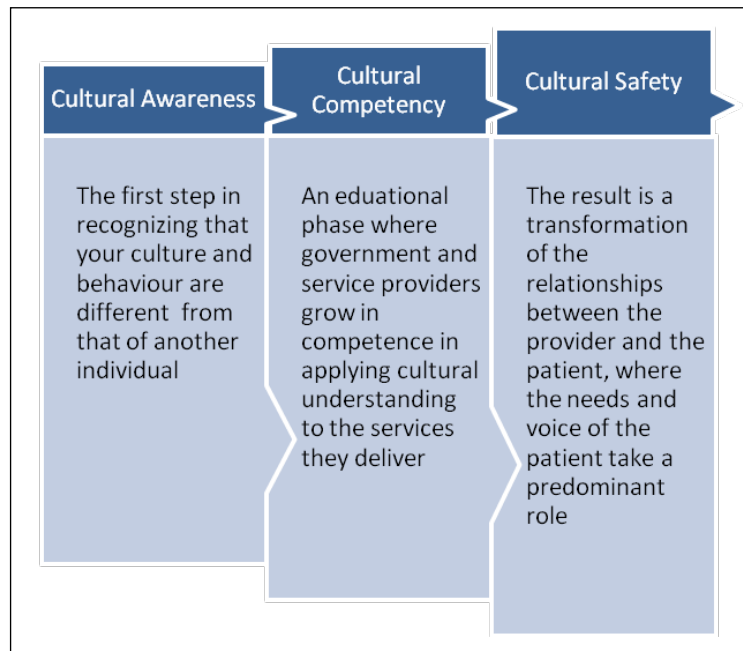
Cultural Awareness

The first step in recognizing that your culture and behaviour are different from that of another individual

Cultural Competency

An eduational phase where government and service providers grow in competence in applying cultural understanding to the services they deliver

Cultural Safety

The result is a transformation of the relationships between the provider and the patient, where the needs and voice of the patient take a predominant role